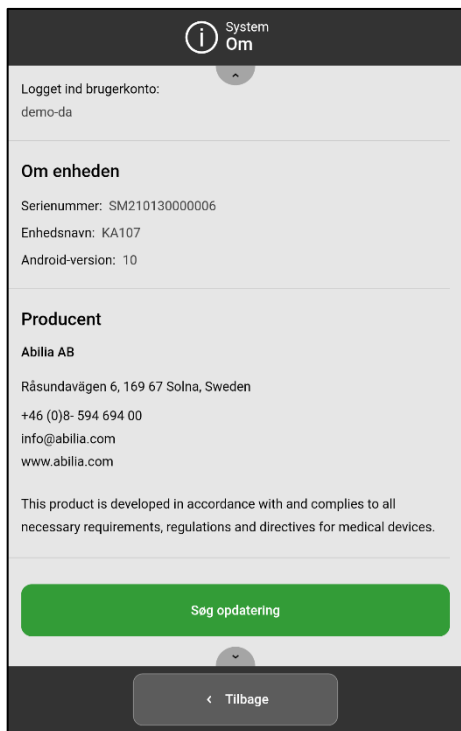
System
Om

Logget ind brugerkonto:
demo-da

Om enheden

Serienummer: SM210130000006

Enhedsnavn: KA107

Android-version: 10

Producent

Abilia AB

Råsundavägen 6, 169 67 Solna, Sweden

+46 (0)8- 594 694 00
info@abilia.com
www.abilia.com

This product is developed in accordance with and complies to all necessary requirements, regulations and directives for medical devices.

Søg opdatering

‹ Tilbage